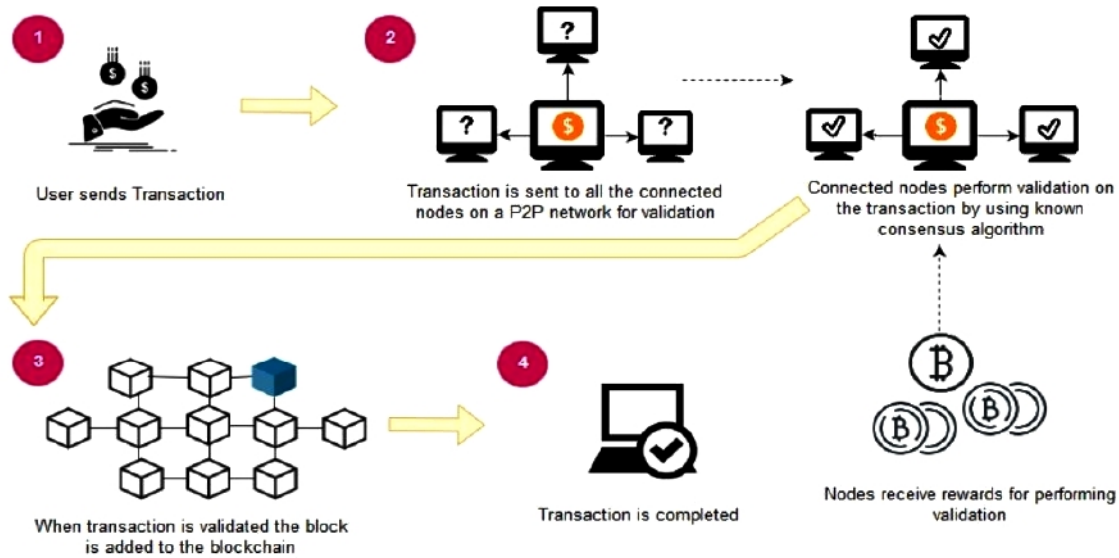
1

User sends Transaction

2

?

$

?

?

Transaction is sent to all the connected nodes on a P2P network for validation

$

Connected nodes perform validation on the transaction by using known consensus algorithm

3

When transaction is validated the block is added to the blockchain

4

Transaction is completed

Nodes receive rewards for performing validation